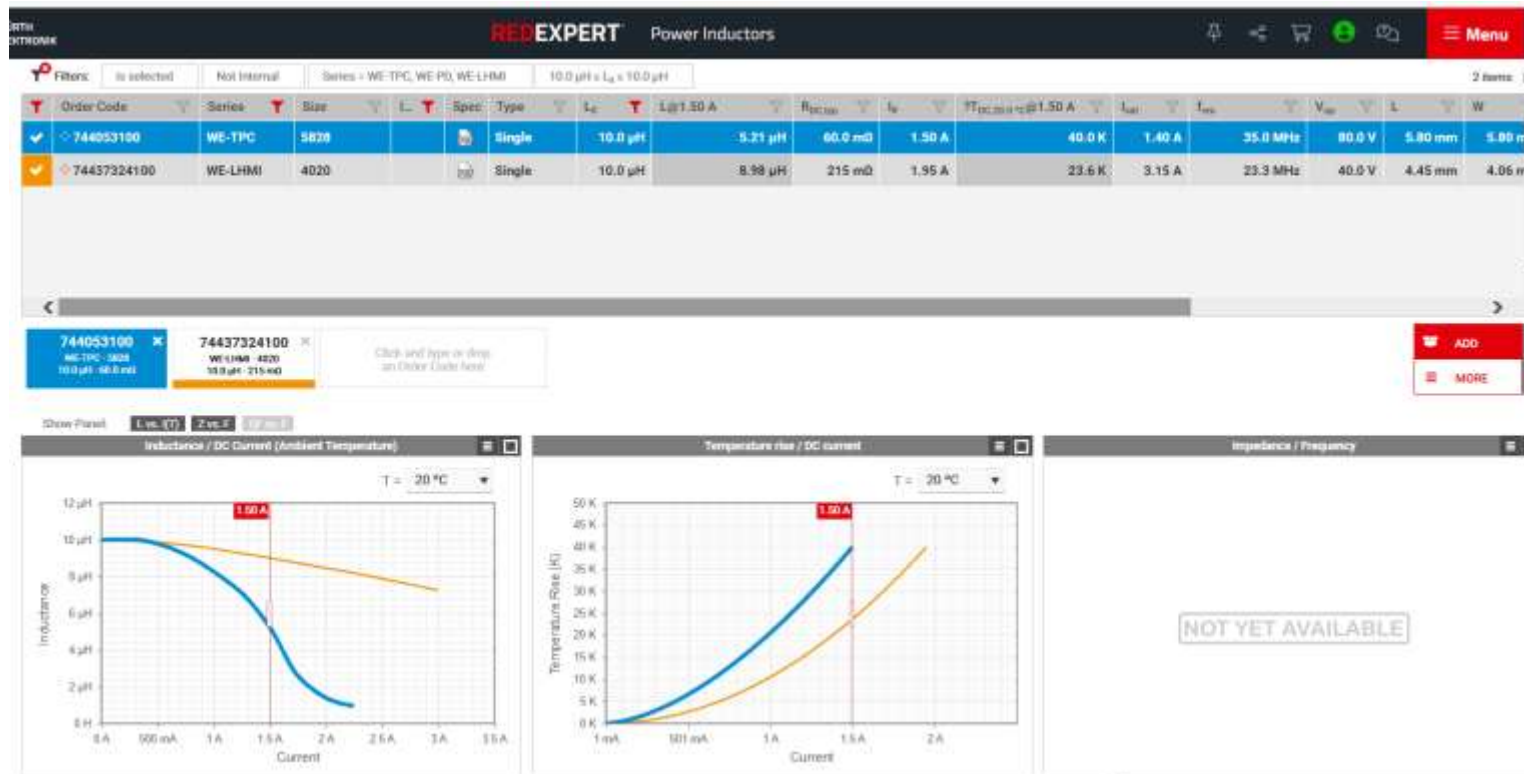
RTH EKTRONIK

REDEXPERT Power Inductors

Menu

Filters: Is selected | Not Internal | Series = WE-TPC, WE-PD, WE-LHMI | 10.0 µH ≤ $L_R$ ≤ 10.0 µH

2 items

| | Order Code | Series | Size | L.. | Spec | Type | $L_R$ | L@1.50 A | $R_{DC typ}$ | $I_R$ | ΔT DC@1.50 A | $I_{sat}$ | $f_{res}$ | $V_{op}$ | L | W |
|---|---|---|---|---|---|---|---|---|---|---|---|---|---|---|---|---|
| ✔ | 744053100 | WE-TPC | 5828 | | | Single | 10.0 µH | 5.21 µH | 60.0 mΩ | 1.50 A | 40.0 K | 1.40 A | 35.0 MHz | 80.0 V | 5.80 mm | 5.80 m |
| ✔ | 74437324100 | WE-LHMI | 4020 | | | Single | 10.0 µH | 8.98 µH | 215 mΩ | 1.95 A | 23.6 K | 3.15 A | 23.3 MHz | 40.0 V | 4.45 mm | 4.06 m |

744053100
WE-TPC · 5828
10.0 µH · 60.0 mΩ

74437324100
WE-LHMI · 4020
10.0 µH · 215 mΩ

Click and type or drop an Order Code here

ADD
MORE

Show Panel: L vs. I(T) | Z vs. f | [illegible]

Inductance / DC Current (Ambient Temperature)

T = 20 °C

1.50 A

12 µH
10 µH
8 µH
6 µH
4 µH
2 µH
0 H
Inductance
0 A 500 mA 1 A 1.5 A 2 A 2.5 A 3 A 3.5 A
Current

Temperature rise / DC current

T = 20 °C

1.50 A

50 K
45 K
40 K
35 K
30 K
25 K
20 K
15 K
10 K
5 K
0 K
Temperature Rise [K]
1 mA 501 mA 1 A 1.5 A 2 A
Current

Impedance / Frequency

NOT YET AVAILABLE